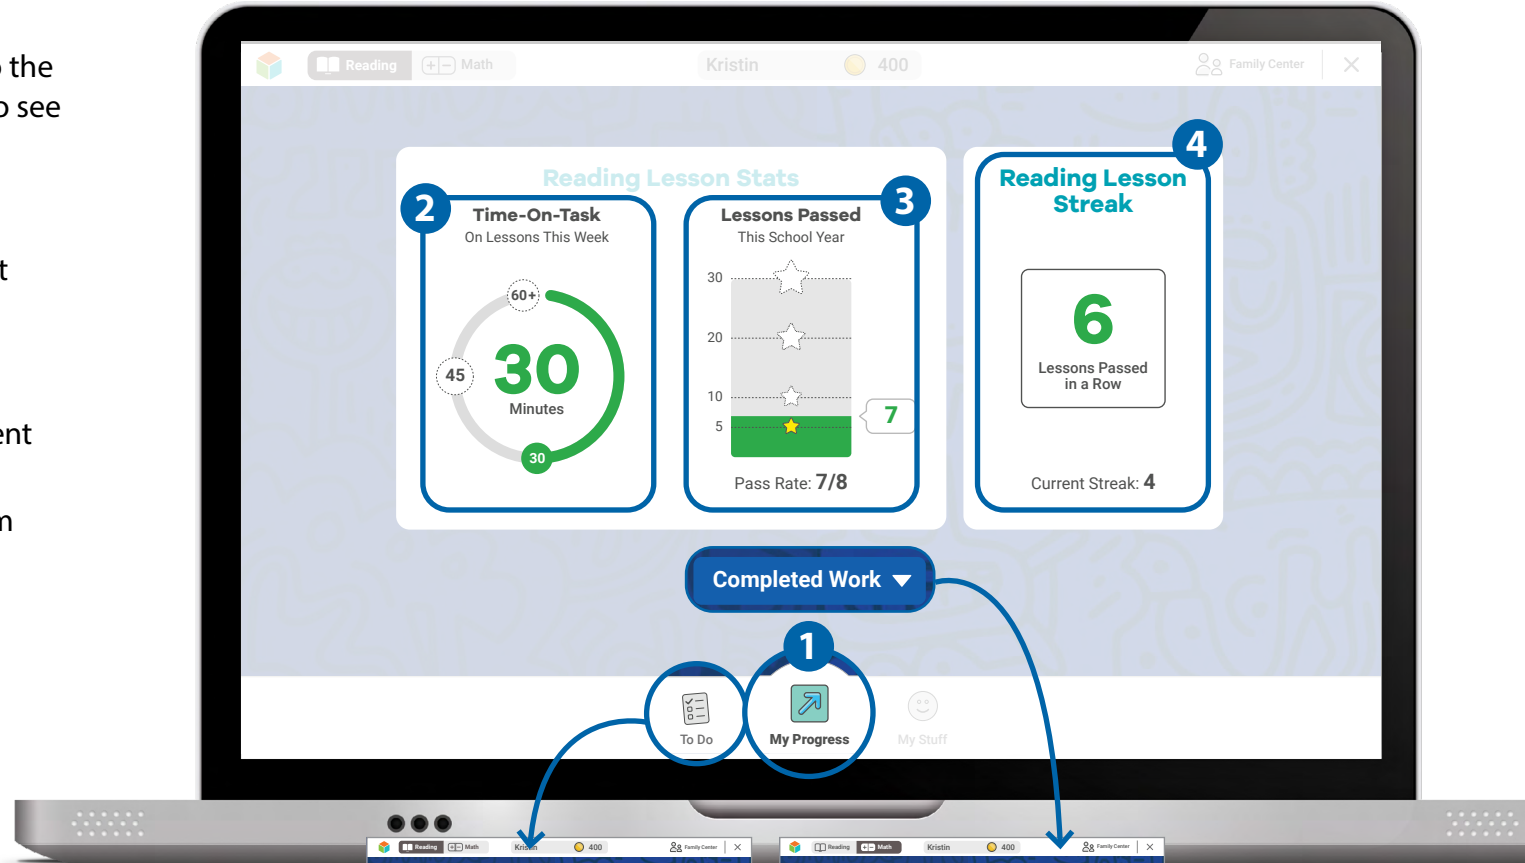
the
see

t

ent

n

Reading Math Kristin 400 Family Center

Reading Lesson Stats

2 Time-On-Task
On Lessons This Week

60+
45
30
Minutes
30

3 Lessons Passed
This School Year

30
20
10
5
7

Pass Rate: 7/8

4 Reading Lesson Streak

6
Lessons Passed in a Row

Current Streak: 4

Completed Work

1

To Do
My Progress
My Stuff

Reading Math Kristin 400 Family Center

Reading Math Kristin 400 Family Center